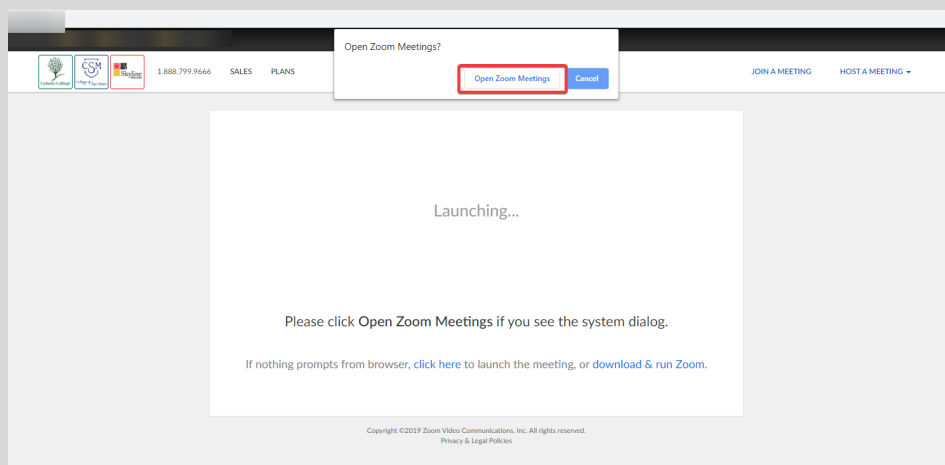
Open Zoom Meetings?

Open Zoom Meetings Cancel

Cañada College CSM College of San Mateo Skyline College

1.888.799.9666 SALES PLANS

JOIN A MEETING HOST A MEETING

Launching...

Please click Open Zoom Meetings if you see the system dialog.

If nothing prompts from browser, click here to launch the meeting, or download & run Zoom.

Copyright ©2019 Zoom Video Communications, Inc. All rights reserved.
Privacy & Legal Policies